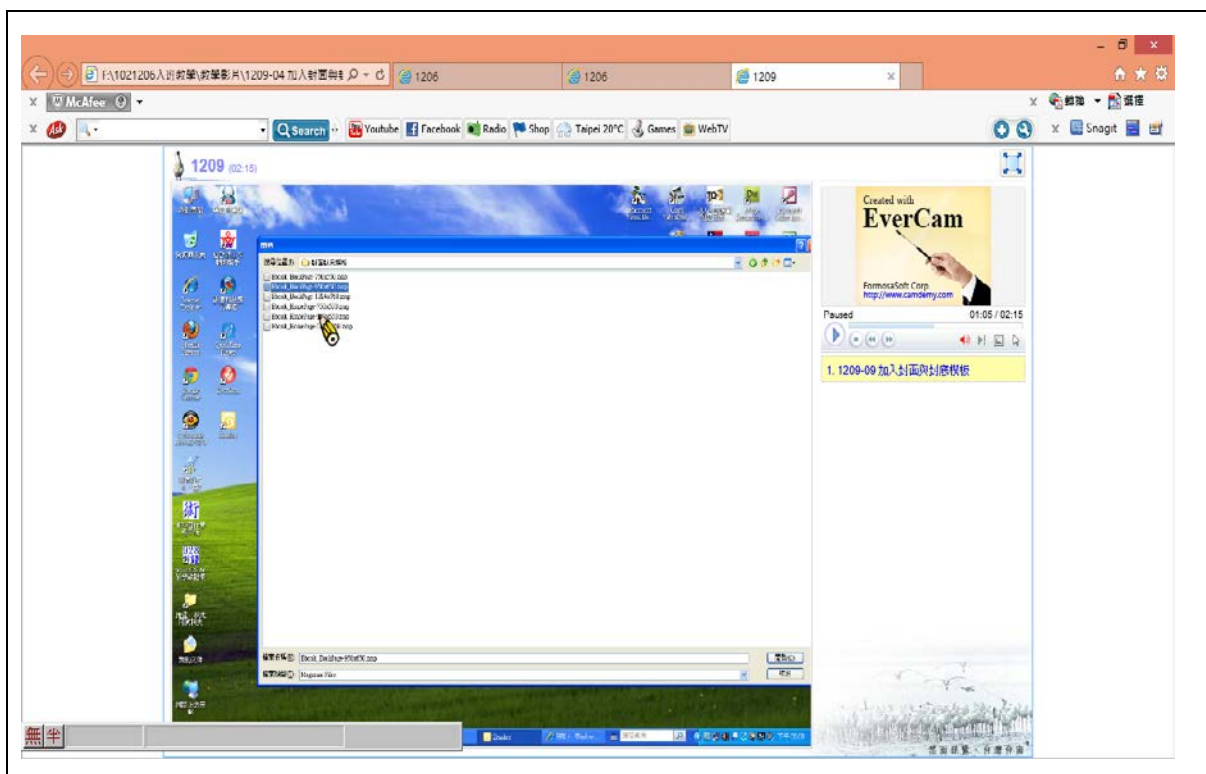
F:\1021206入評教學\教學影片\1209-04 加入封面與 1206 1206 1209

McAfee

Search Youtube Facebook Radio Shop Taipei 20°C Games WebTV

Snagit

1209 (02:15)

Ebook_Backhuge-970x670.mcp
Ebook_Backhuge-970x670.mcp
Ebook_Backhuge-1024x768.mcp
Ebook_Econhuge-700x500.mcp
Ebook_Econhuge-970x670.mcp
Ebook_Econhuge-1024x768.mcp

Ebook_Backhuge-970x670.mcp

Created with
EverCam
FormosaSoft Corp.
http://www.camdemy.com

Paused 01:05 / 02:15

1. 1209-09 加入封面與封底模板

無 半